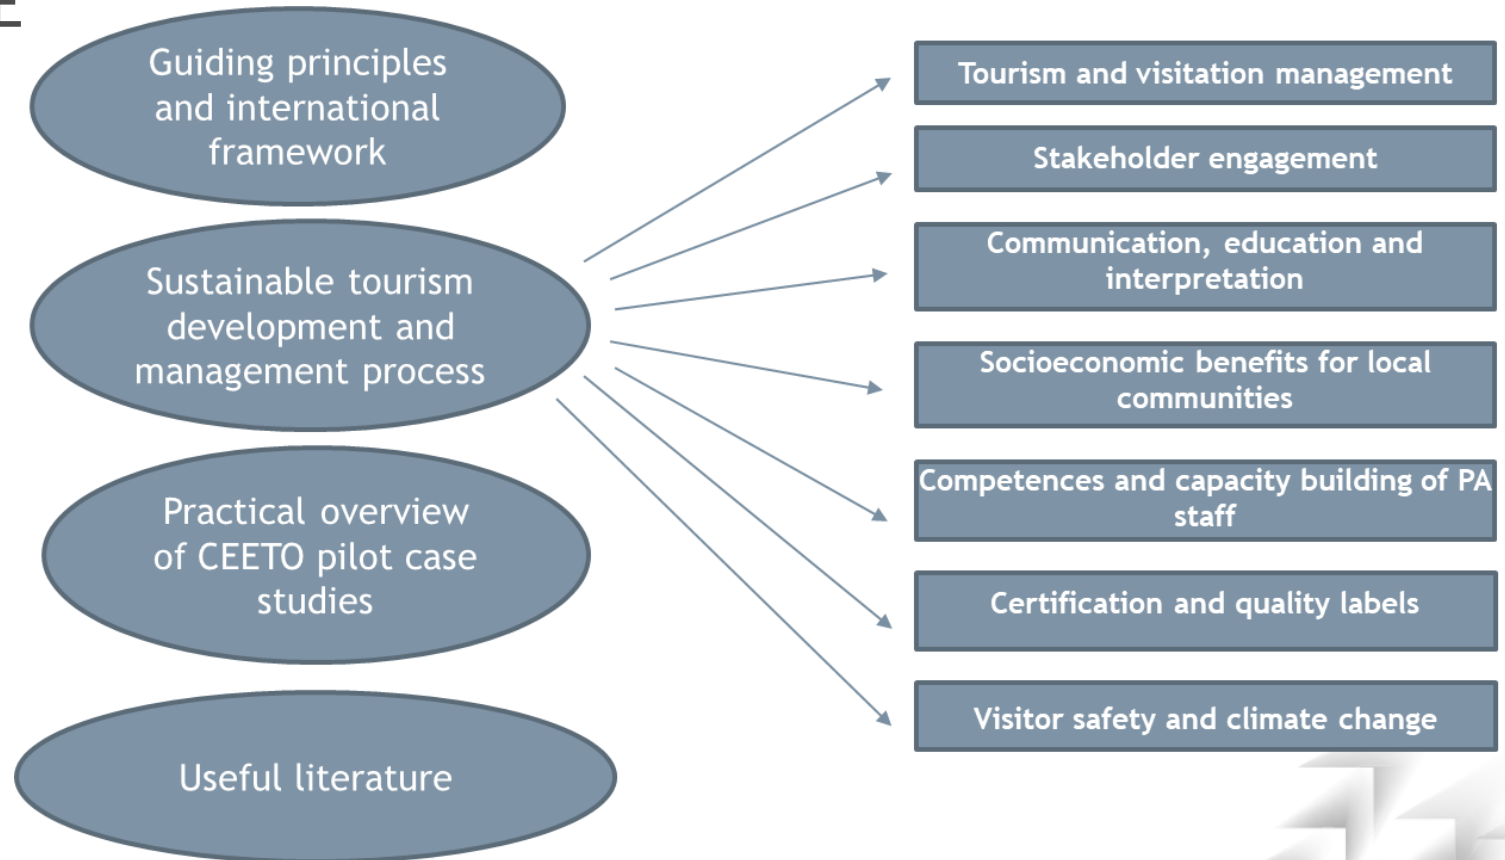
Guiding principles and international framework

Sustainable tourism development and management process

Practical overview of CEETO pilot case studies

Useful literature

Tourism and visitation management

Stakeholder engagement

Communication, education and interpretation

Socioeconomic benefits for local communities

Competences and capacity building of PA staff

Certification and quality labels

Visitor safety and climate change